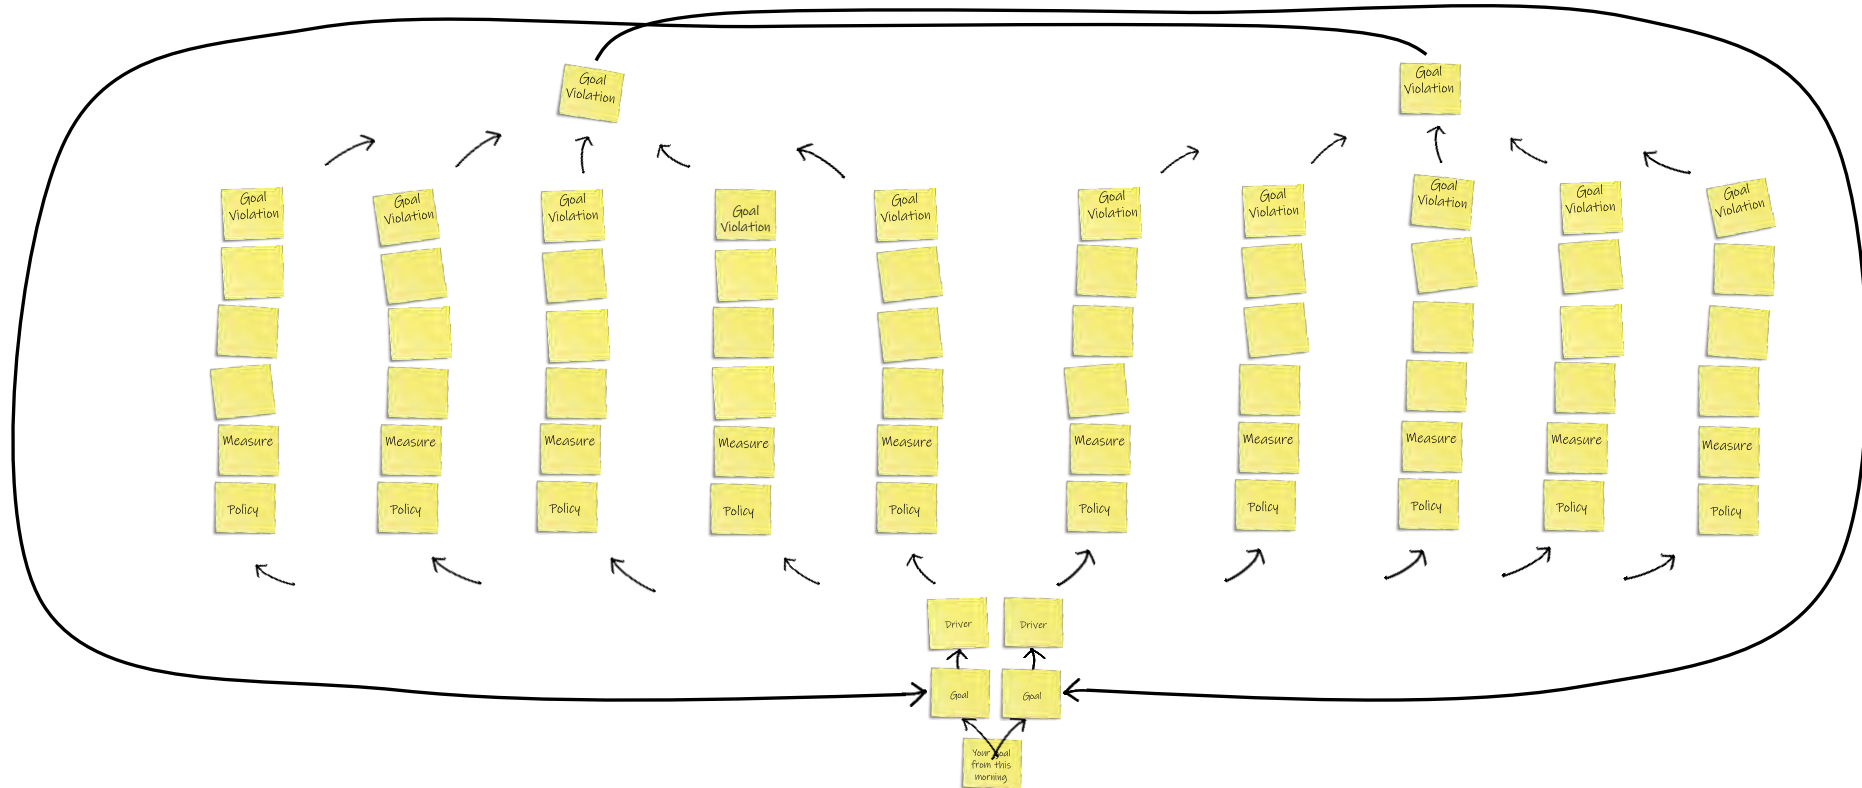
Goal Violation

Goal Violation

Goal Violation

Goal Violation

Goal Violation

Goal Violation

Goal Violation

Goal Violation

Goal Violation

Goal Violation

Goal Violation

Goal Violation

Measure

Measure

Measure

Measure

Measure

Measure

Measure

Measure

Measure

Measure

Policy

Policy

Policy

Policy

Policy

Policy

Policy

Policy

Policy

Policy

Driver

Driver

Goal

Goal

Your goal from this morning